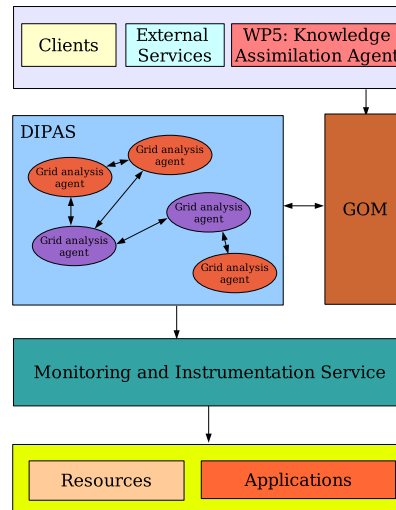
Clients

External Services

WP5: Knowledge Assimilation Agent

DIPAS

Grid analysis agent

Grid analysis agent

Grid analysis agent

Grid analysis agent

Grid analysis agent

GOM

Monitoring and Instrumentation Service

Resources

Applications